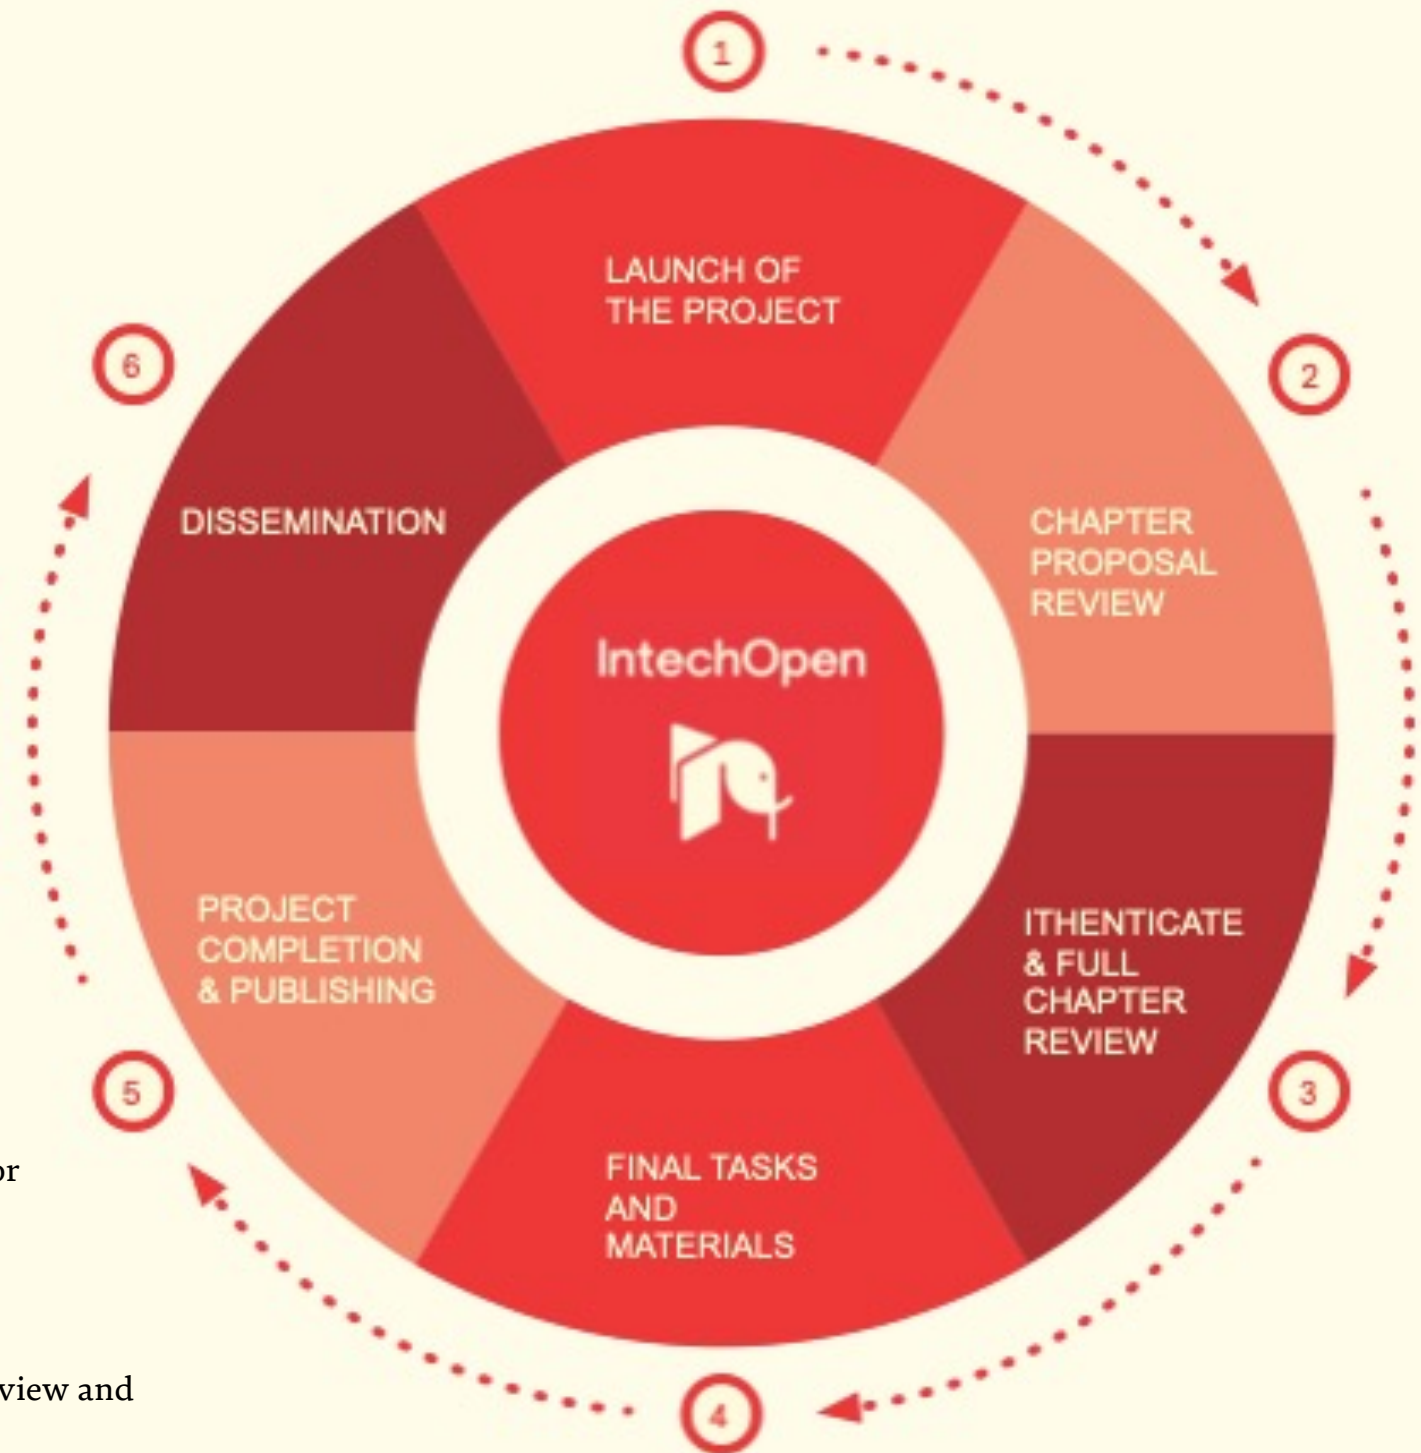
1

LAUNCH OF THE PROJECT

2

CHAPTER PROPOSAL REVIEW

ITHENTICATE & FULL CHAPTER REVIEW

3

FINAL TASKS AND MATERIALS

4

PROJECT COMPLETION & PUBLISHING

5

DISSEMINATION

6

IntechOpen

or

view and